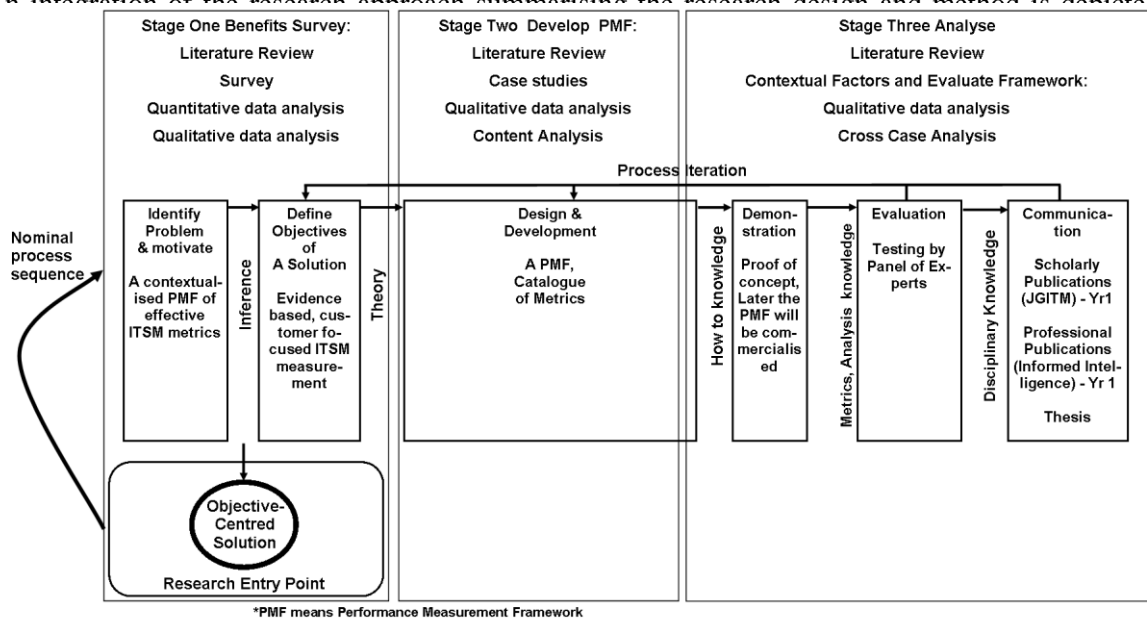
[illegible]

Stage One Benefits Survey:
Literature Review
Survey
Quantitative data analysis
Qualitative data analysis

Stage Two Develop PMF:
Literature Review
Case studies
Qualitative data analysis
Content Analysis

Stage Three Analyse
Literature Review
Contextual Factors and Evaluate Framework:
Qualitative data analysis
Cross Case Analysis

Process Iteration

Nominal process sequence

Identify Problem & motivate

A contextualised PMF of effective ITSM metrics

Inference

Define Objectives of A Solution

Evidence based, customer focused ITSM measurement

Theory

Design & Development

A PMF, Catalogue of Metrics

How to knowledge

Demonstration

Proof of concept, Later the PMF will be commercialised

Metrics, Analysis knowledge

Evaluation

Testing by Panel of Experts

Disciplinary Knowledge

Communication

Scholarly Publications (JGITM) - Yr1

Professional Publications (Informed Intelligence) - Yr 1

Thesis

Objective-Centred Solution

Research Entry Point

*PMF means Performance Measurement Framework